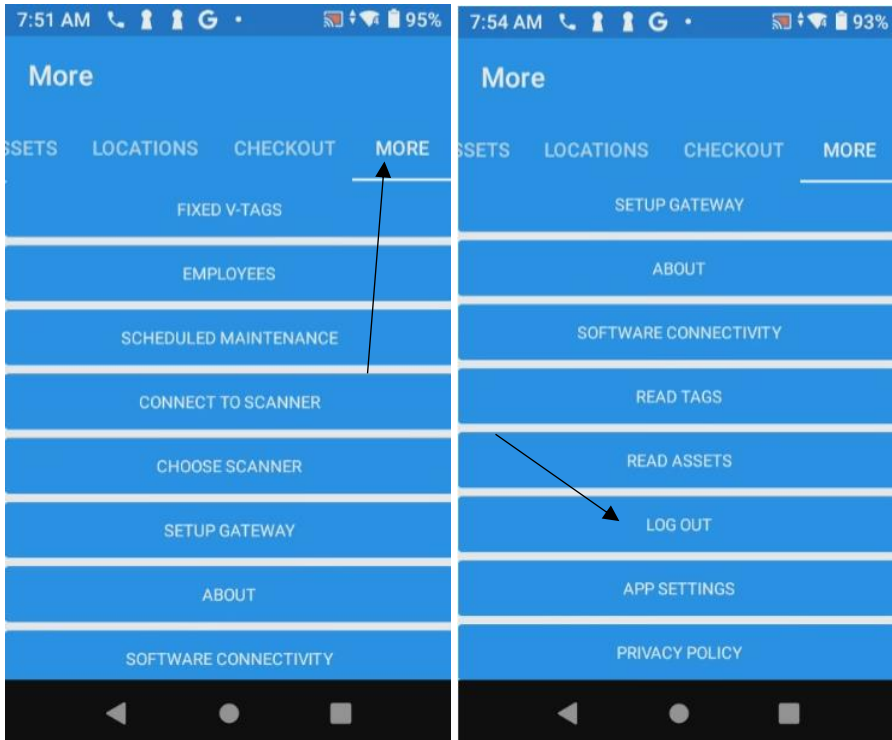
7:51 AM G • 95%

More

SSETS LOCATIONS CHECKOUT MORE

FIXED V-TAGS

EMPLOYEES

SCHEDULED MAINTENANCE

CONNECT TO SCANNER

CHOOSE SCANNER

SETUP GATEWAY

ABOUT

SOFTWARE CONNECTIVITY

7:54 AM G • 93%

More

SSETS LOCATIONS CHECKOUT MORE

SETUP GATEWAY

ABOUT

SOFTWARE CONNECTIVITY

READ TAGS

READ ASSETS

LOG OUT

APP SETTINGS

PRIVACY POLICY